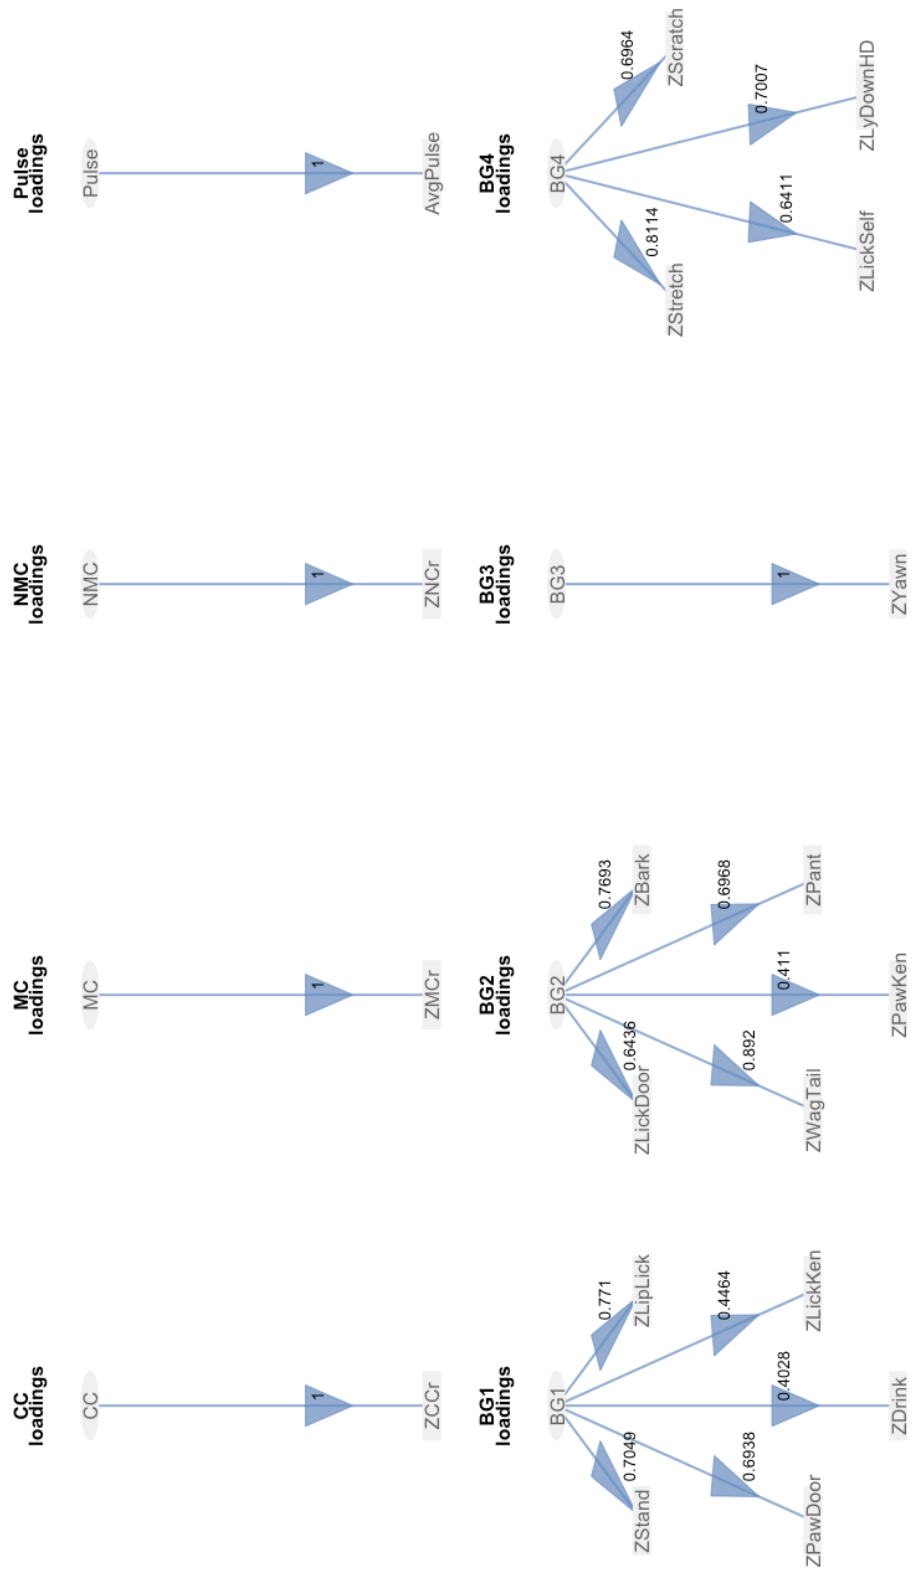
CC loadings

CC

1

ZCCr

MC loadings

MC

1

ZMCr

NMC loadings

NMC

1

ZNCr

Pulse loadings

Pulse

1

AvgPulse

BG1 loadings

BG1

0.771

ZLipLick

0.4464

ZLickKen

0.4028

ZDrink

0.7049

ZStand

0.6938

ZPawDoor

BG2 loadings

BG2

0.7693

ZBark

0.6968

ZPant

0.411

ZPawKen

0.6436

ZLickDoor

0.892

ZWagTail

BG3 loadings

BG3

1

ZYawn

BG4 loadings

BG4

0.6964

ZScratch

0.7007

ZLyDownHD

0.6411

ZLickSelf

0.8114

ZStretch